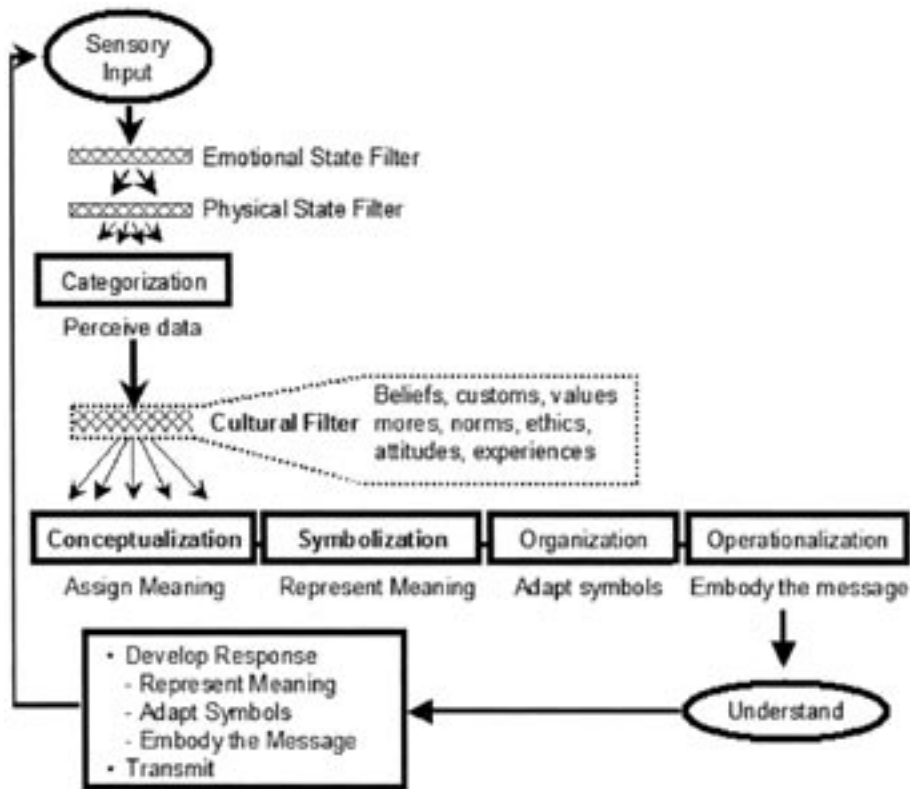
Sensory Input

Emotional State Filter

Physical State Filter

Categorization

Perceive data

Cultural Filter

Beliefs, customs, values mores, norms, ethics, attitudes, experiences

Conceptualization

Assign Meaning

Symbolization

Represent Meaning

Organization

Adapt symbols

Operationalization

Embody the message

Understand

• Develop Response
- Represent Meaning
- Adapt Symbols
- Embody the Message
• Transmit